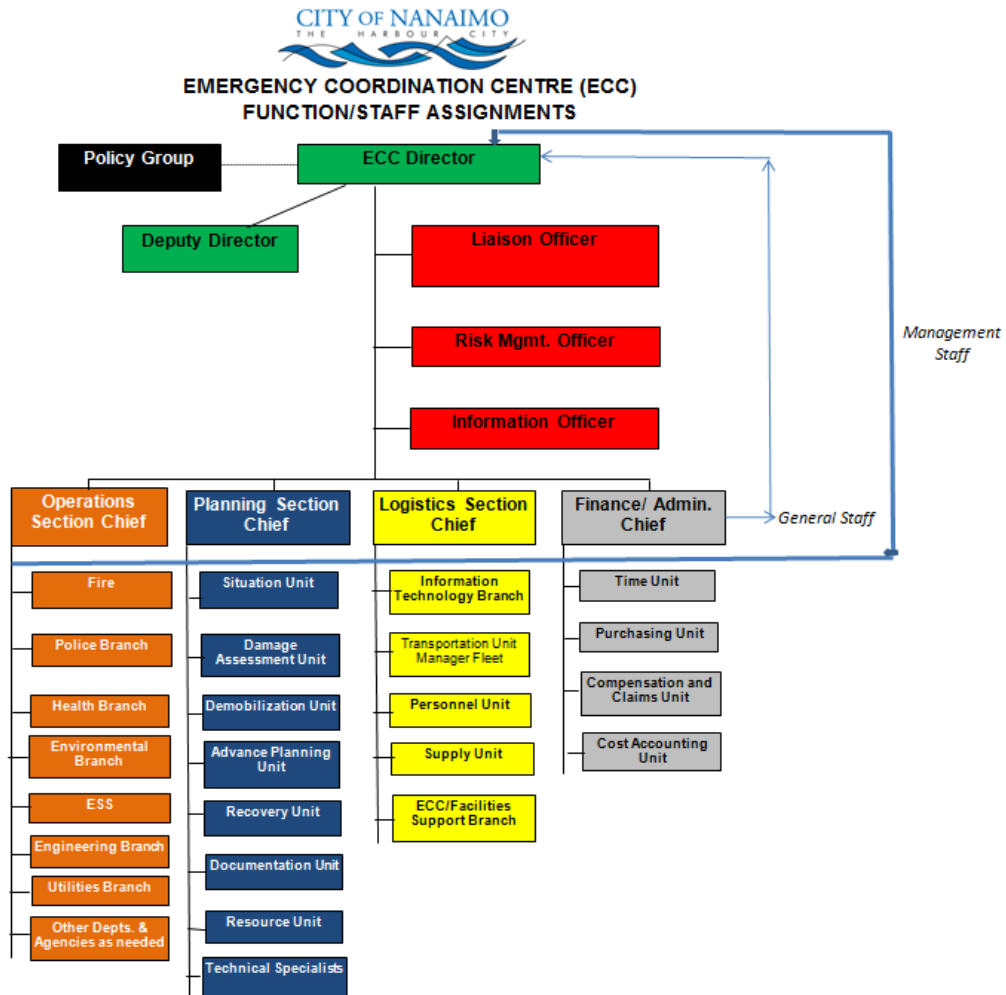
CITY OF NANAIMO
THE HARBOUR CITY

EMERGENCY COORDINATION CENTRE (ECC)
FUNCTION/STAFF ASSIGNMENTS

Policy Group

ECC Director

Deputy Director

Liaison Officer

Risk Mgmt. Officer

Information Officer

Management Staff

Operations Section Chief

Planning Section Chief

Logistics Section Chief

Finance/ Admin. Chief

General Staff

Fire

Police Branch

Health Branch

Environmental Branch

ESS

Engineering Branch

Utilities Branch

Other Depts. & Agencies as needed

Situation Unit

Damage Assessment Unit

Demobilization Unit

Advance Planning Unit

Recovery Unit

Documentation Unit

Resource Unit

Technical Specialists

Information Technology Branch

Transportation Unit Manager Fleet

Personnel Unit

Supply Unit

ECC/Facilities Support Branch

Time Unit

Purchasing Unit

Compensation and Claims Unit

Cost Accounting Unit